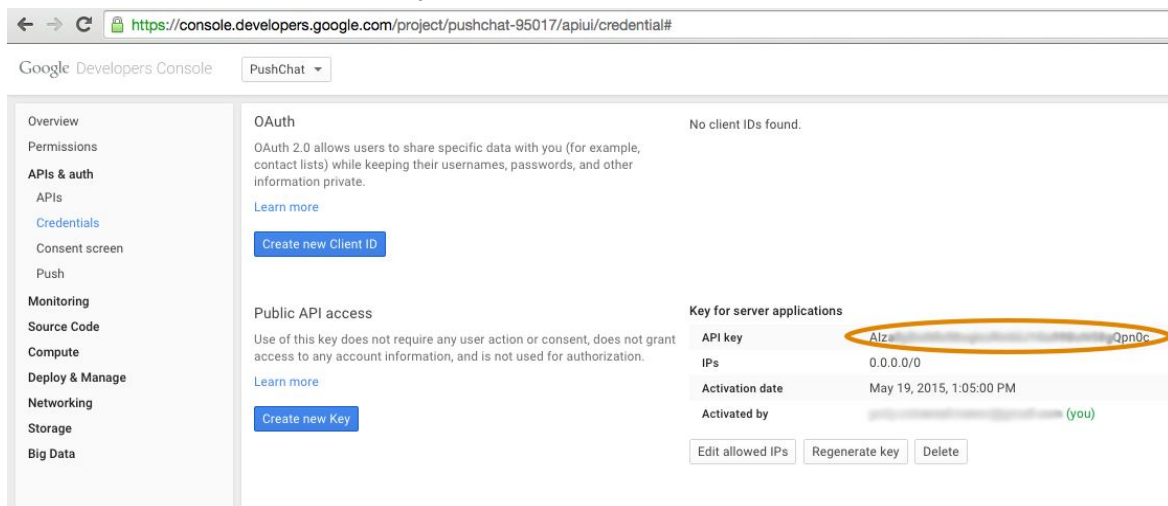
https://console.developers.google.com/project/pushchat-95017/apiui/credential#

Google Developers Console PushChat

Overview
Permissions
APIs & auth
APIs
Credentials
Consent screen
Push
Monitoring
Source Code
Compute
Deploy & Manage
Networking
Storage
Big Data

OAuth

OAuth 2.0 allows users to share specific data with you (for example, contact lists) while keeping their usernames, passwords, and other information private.

Learn more

Create new Client ID

No client IDs found.

Public API access

Use of this key does not require any user action or consent, does not grant access to any account information, and is not used for authorization.

Learn more

Create new Key

Key for server applications

| API key | AIz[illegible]Qpn0c |
|---|---|
| IPs | 0.0.0.0/0 |
| Activation date | May 19, 2015, 1:05:00 PM |
| Activated by | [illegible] (you) |

Edit allowed IPs Regenerate key Delete